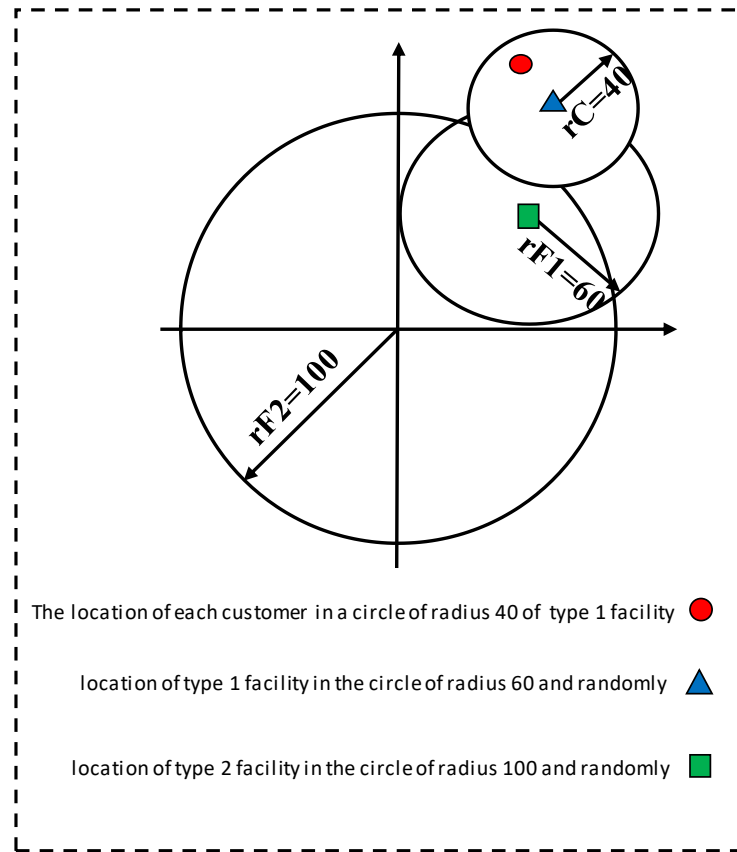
rC=40

rF1=60

rF2=100

The location of each customer in a circle of radius 40 of type 1 facility

location of type 1 facility in the circle of radius 60 and randomly

location of type 2 facility in the circle of radius 100 and randomly